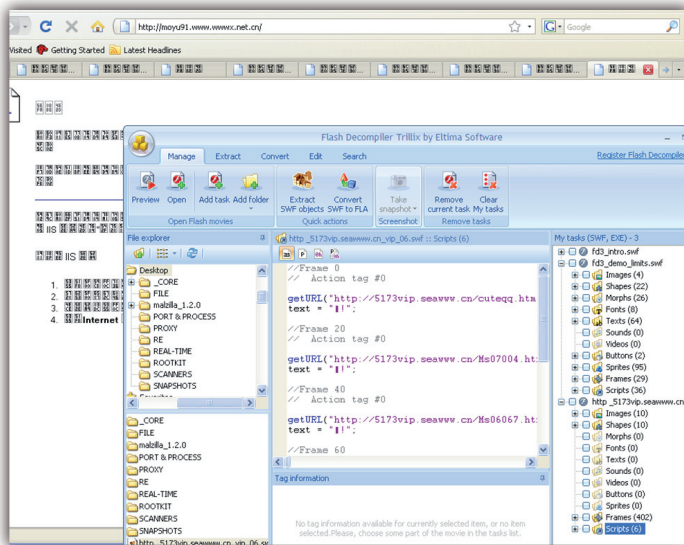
http://moyu91.www.wwwx.net.cn/

Google

Visited Getting Started Latest Headlines

1.
2.
3.
4. Internet

Flash Decompiler Trillix by Eltima Software

Manage Extract Convert Edit Search Register Flash Decompiler

Preview Open Add task Add folder Extract SWF objects Convert SWF to FLA Take snapshot Remove current task Clear My tasks

Open Flash movies Quick actions Screenshot Remove tasks

File explorer

Desktop
_CORE
FILE
malzilla_1.2.0
PORT & PROCESS
PROXY
RE
REAL-TIME
ROOTKIT
SCANNERS
SNAPSHOTS

_CORE
FILE
malzilla_1.2.0
PORT & PROCESS
PROXY
RE
REAL-TIME
ROOTKIT
SCANNERS
SNAPSHOTS
http_5173vip.seawww.cn_vip_06.sw

http_5173vip.seawww.cn_vip_06.swf :: Scripts (6)

//Frame 0
// Action tag #0

getURL("http://5173vip.seawww.cn/cuteqq.htm
text = "!";

//Frame 20
// Action tag #0

getURL("http://5173vip.seawww.cn/Ms07004.ht
text = "!";

//Frame 40
// Action tag #0

getURL("http://5173vip.seawww.cn/Ms06067.ht
text = "!";

//Frame 60

Tag information

No tag information available for currently selected item, or no item selected.Please, choose some part of the movie in the tasks list.

My tasks (SWF, EXE) - 3

fd3_intro.swf
fd3_demo_limits.swf
Images (4)
Shapes (22)
Morphs (26)
Fonts (8)
Texts (64)
Sounds (0)
Videos (0)
Buttons (2)
Sprites (95)
Frames (29)
Scripts (36)
http_5173vip.seawww.cn
Images (10)
Shapes (10)
Morphs (0)
Fonts (0)
Texts (0)
Sounds (0)
Videos (0)
Buttons (0)
Sprites (0)
Frames (402)
Scripts (6)